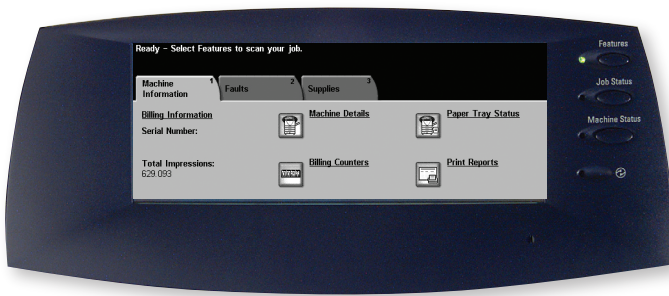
Ready - Select Features to scan your job.

Machine Information 1

Faults 2

Supplies 3

Billing Information

Serial Number:

Total Impressions:
629.093

Machine Details

Billing Counters

Paper Tray Status

Print Reports

Features

Job Status

Machine Status